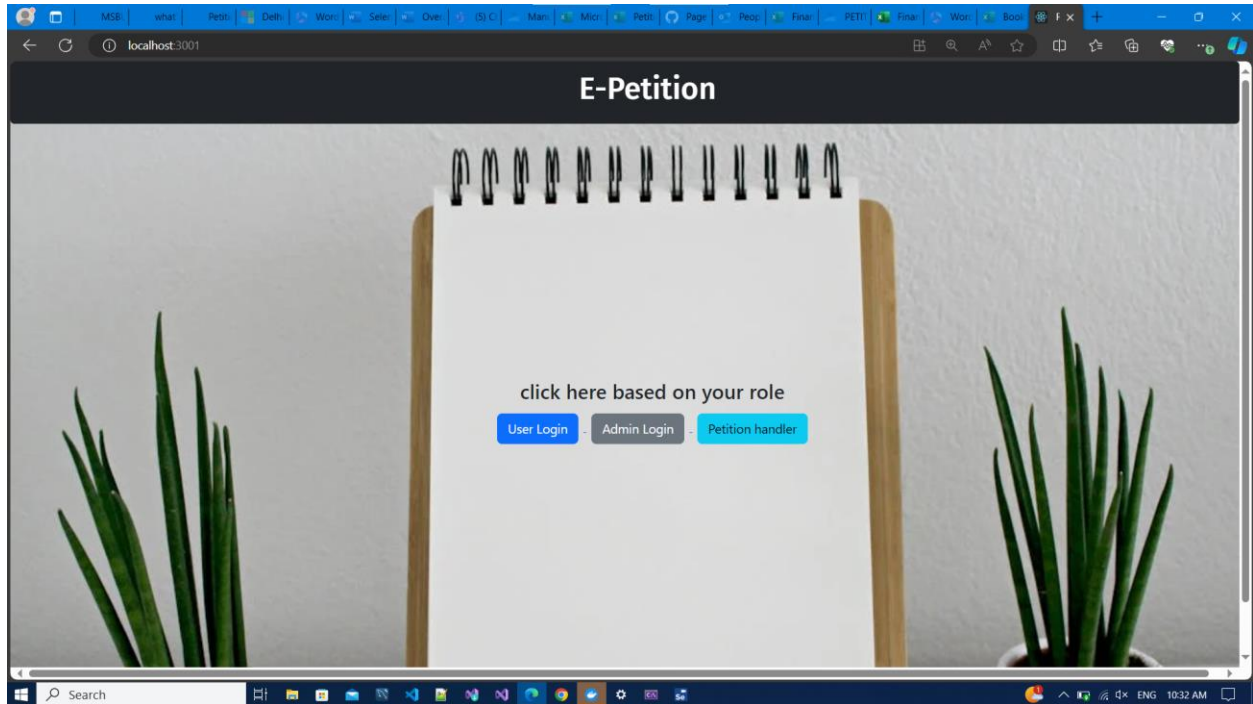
MSBI | what | Petiti | Delhi | Word | Selec | Over | (5) C | Mani | Micr | Petit | Page | Peop | Finar | PETI | Finar | Worc | Boo | F ×

localhost:3001

E-Petition

click here based on your role

User Login - Admin Login - Petition handler

Search

ENG 10:32 AM